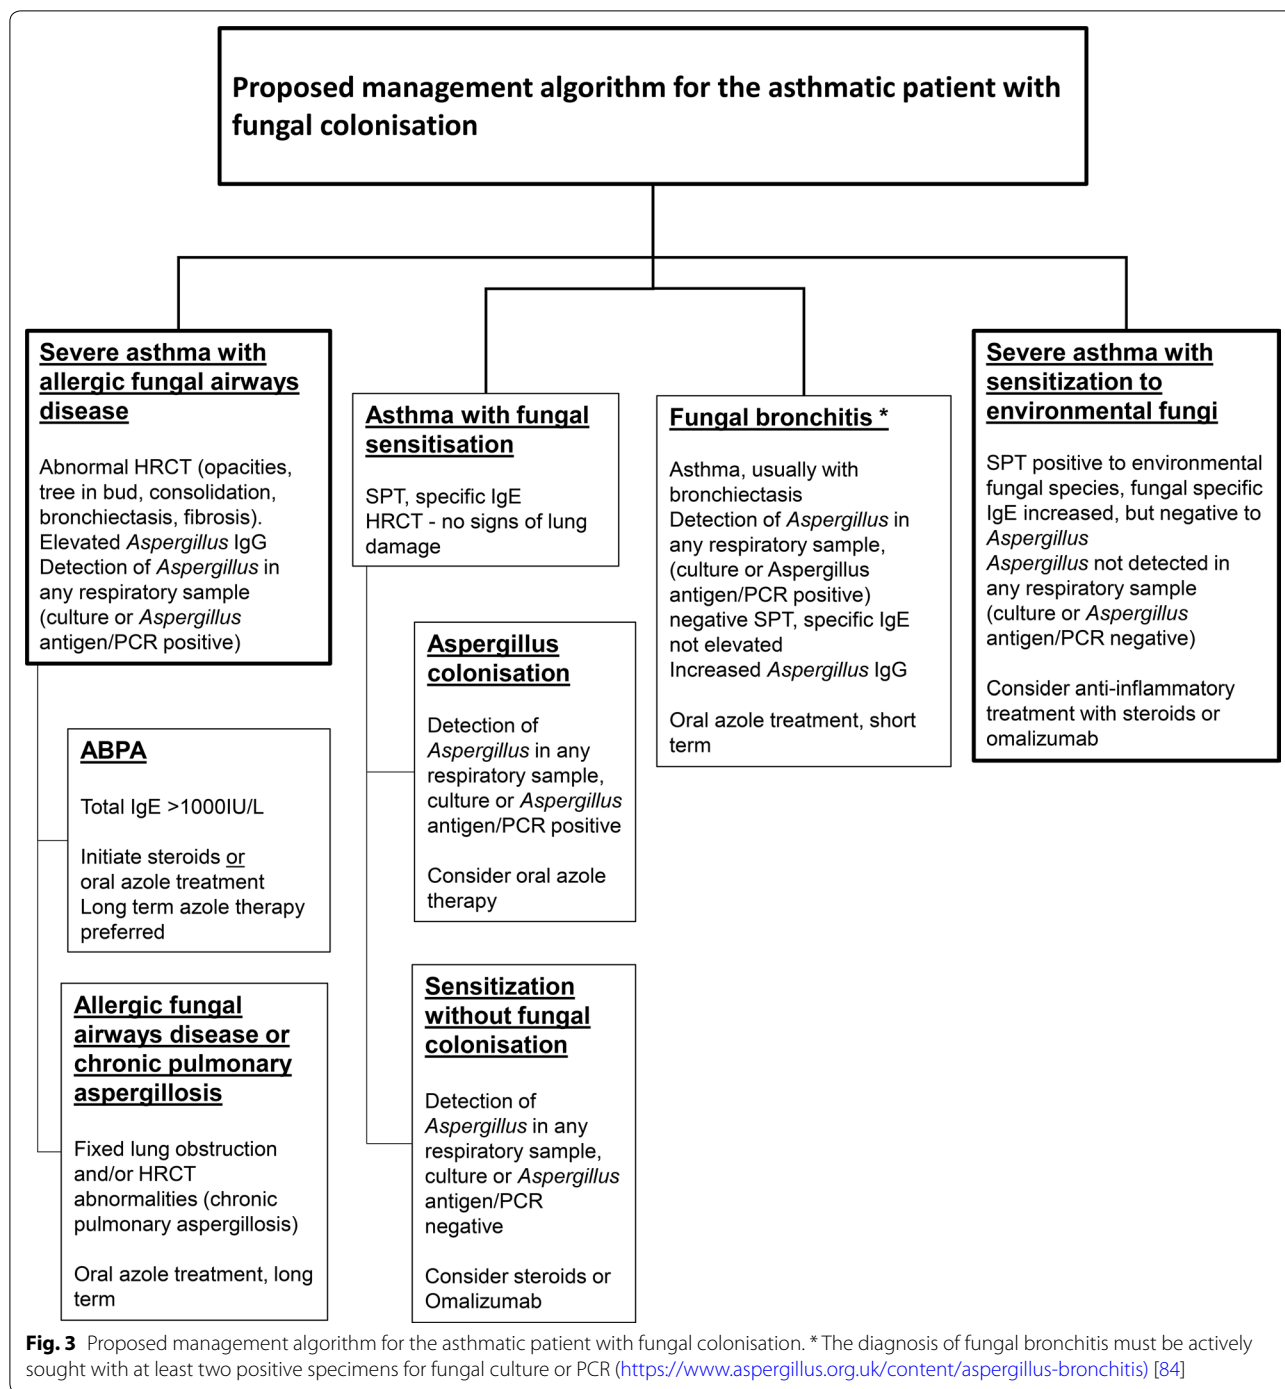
Proposed management algorithm for the asthmatic patient with fungal colonisation

Severe asthma with allergic fungal airways disease

Abnormal HRCT (opacities, tree in bud, consolidation, bronchiectasis, fibrosis). Elevated Aspergillus IgG Detection of Aspergillus in any respiratory sample (culture or Aspergillus antigen/PCR positive)

ABPA

Total IgE >1000IU/L

Initiate steroids or oral azole treatment Long term azole therapy preferred

Allergic fungal airways disease or chronic pulmonary aspergillosis

Fixed lung obstruction and/or HRCT abnormalities (chronic pulmonary aspergillosis)

Oral azole treatment, long term

Asthma with fungal sensitisation

SPT, specific IgE HRCT - no signs of lung damage

Aspergillus colonisation

Detection of Aspergillus in any respiratory sample, culture or Aspergillus antigen/PCR positive

Consider oral azole therapy

Sensitization without fungal colonisation

Detection of Aspergillus in any respiratory sample, culture or Aspergillus antigen/PCR negative

Consider steroids or Omalizumab

Fungal bronchitis *

Asthma, usually with bronchiectasis Detection of Aspergillus in any respiratory sample, (culture or Aspergillus antigen/PCR positive) negative SPT, specific IgE not elevated Increased Aspergillus IgG

Oral azole treatment, short term

Severe asthma with sensitization to environmental fungi

SPT positive to environmental fungal species, fungal specific IgE increased, but negative to Aspergillus Aspergillus not detected in any respiratory sample (culture or Aspergillus antigen/PCR negative)

Consider anti-inflammatory treatment with steroids or omalizumab

Fig. 3 Proposed management algorithm for the asthmatic patient with fungal colonisation. * The diagnosis of fungal bronchitis must be actively sought with at least two positive specimens for fungal culture or PCR (https://www.aspergillus.org.uk/content/aspergillus-bronchitis) [84]